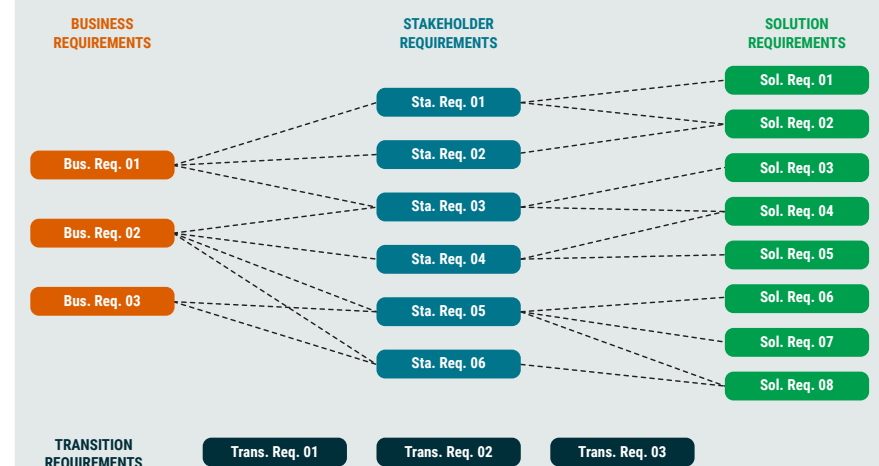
BUSINESS REQUIREMENTS

STAKEHOLDER REQUIREMENTS

SOLUTION REQUIREMENTS

Bus. Req. 01

Bus. Req. 02

Bus. Req. 03

Sta. Req. 01

Sta. Req. 02

Sta. Req. 03

Sta. Req. 04

Sta. Req. 05

Sta. Req. 06

Sol. Req. 01

Sol. Req. 02

Sol. Req. 03

Sol. Req. 04

Sol. Req. 05

Sol. Req. 06

Sol. Req. 07

Sol. Req. 08

TRANSITION REQUIREMENTS

Trans. Req. 01

Trans. Req. 02

Trans. Req. 03